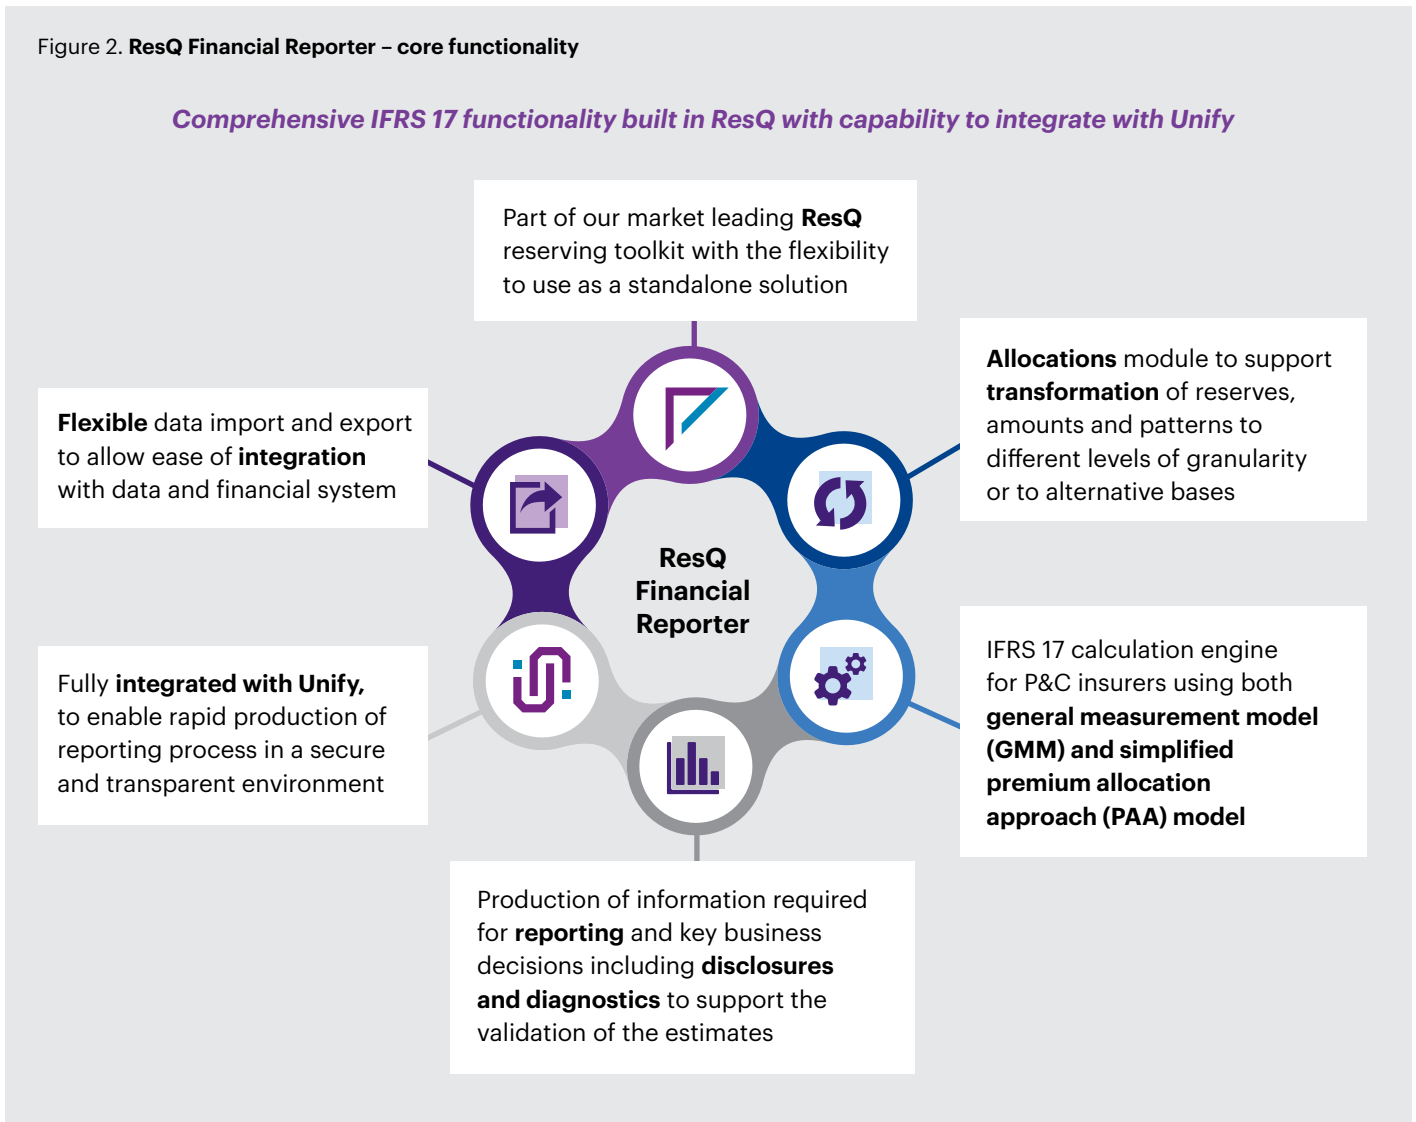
Figure 2. ResQ Financial Reporter – core functionality

Comprehensive IFRS 17 functionality built in ResQ with capability to integrate with Unify

Part of our market leading ResQ reserving toolkit with the flexibility to use as a standalone solution

Flexible data import and export to allow ease of integration with data and financial system

Allocations module to support transformation of reserves, amounts and patterns to different levels of granularity or to alternative bases

ResQ Financial Reporter

Fully integrated with Unify, to enable rapid production of reporting process in a secure and transparent environment

IFRS 17 calculation engine for P&C insurers using both general measurement model (GMM) and simplified premium allocation approach (PAA) model

Production of information required for reporting and key business decisions including disclosures and diagnostics to support the validation of the estimates